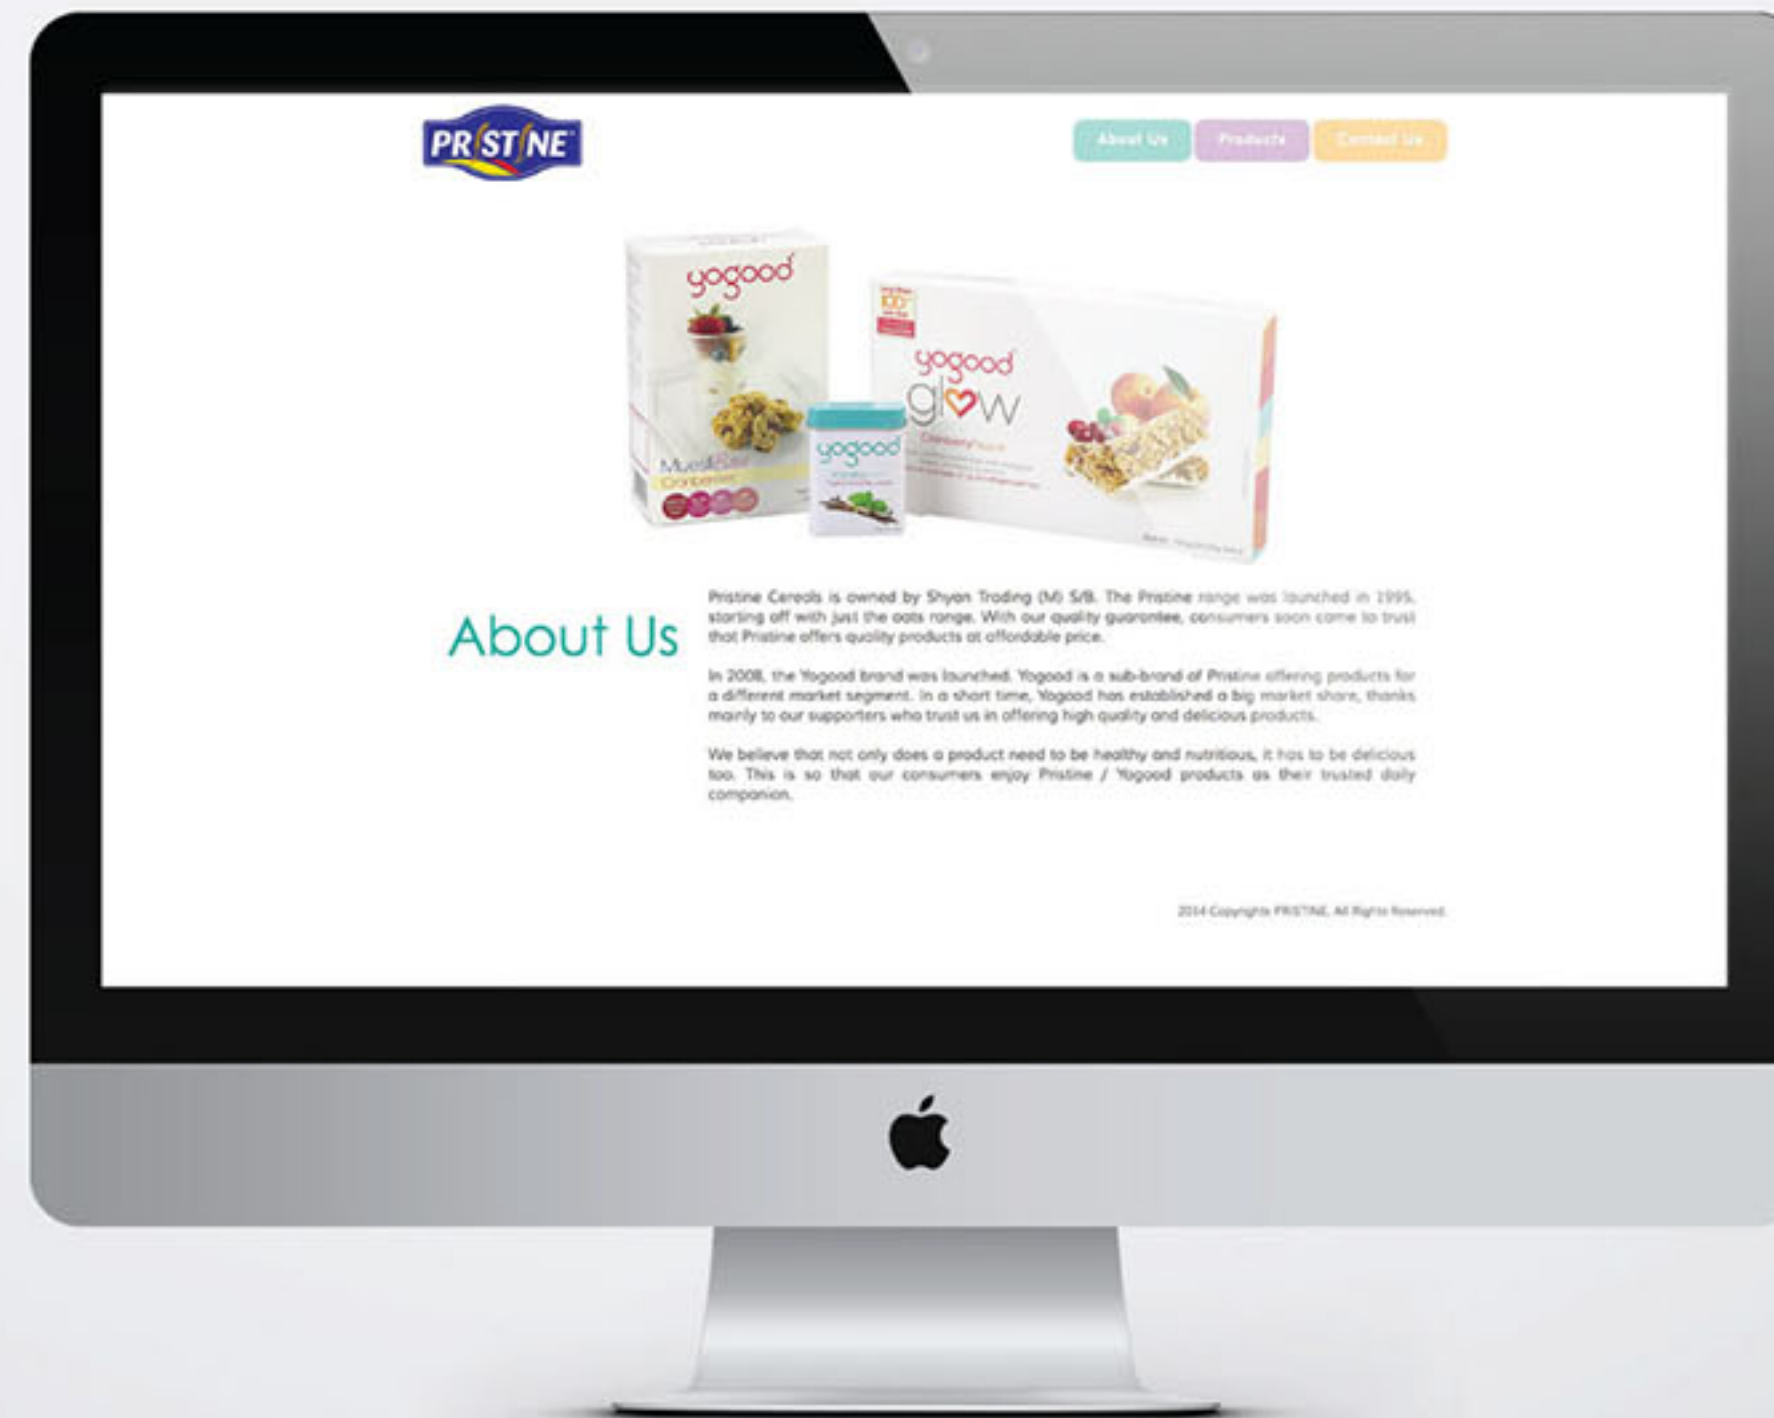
PRISTINE

About Us Products Contact Us

yogood

Muesli Bar Cranberries

yogood

yogood glow

Cranberry

About Us

Pristine Cereals is owned by Shyan Trading (M) S/B. The Pristine range was launched in 1995, starting off with just the oats range. With our quality guarantee, consumers soon came to trust that Pristine offers quality products at affordable price.

In 2008, the Yogood brand was launched. Yogood is a sub-brand of Pristine offering products for a different market segment. In a short time, Yogood has established a big market share, thanks mainly to our supporters who trust us in offering high quality and delicious products.

We believe that not only does a product need to be healthy and nutritious, it has to be delicious too. This is so that our consumers enjoy Pristine / Yogood products as their trusted daily companion.

2014 Copyrights PRISTINE. All Rights Reserved.